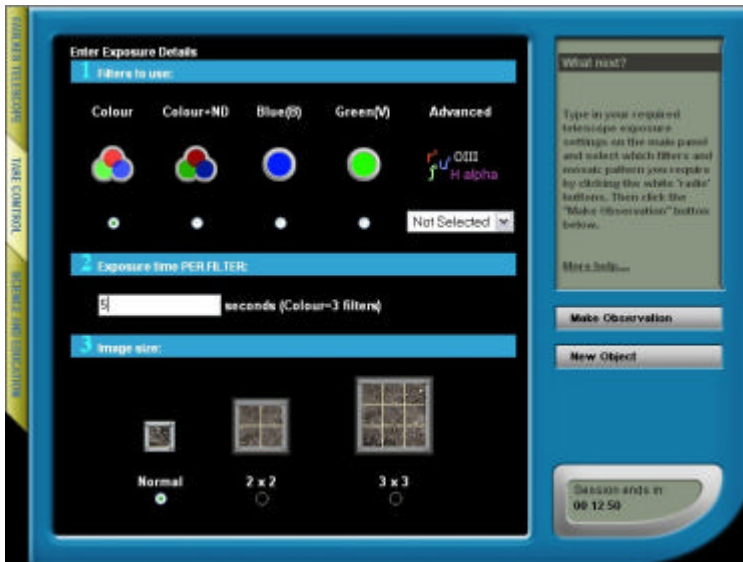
FAULKES TELESCOPE

TAKE CONTROL

SCIENCE AND EDUCATION

Enter Exposure Details

1 Filters to use:

Colour

Colour+ND

Blue(B)

Green(V)

Advanced

r' u' OIII
i' H alpha

Not Selected

2 Exposure time PER FILTER:

5

seconds (Colour=3 filters)

3 Image size:

Normal

2 x 2

3 x 3

What next?

Type in your required telescope exposure settings on the main panel and select which filters and mosaic pattern you require by clicking the white 'radio' buttons. Then click the "Make Observation" button below.

More help....

Make Observation

New Object

Session ends in
00:12:50